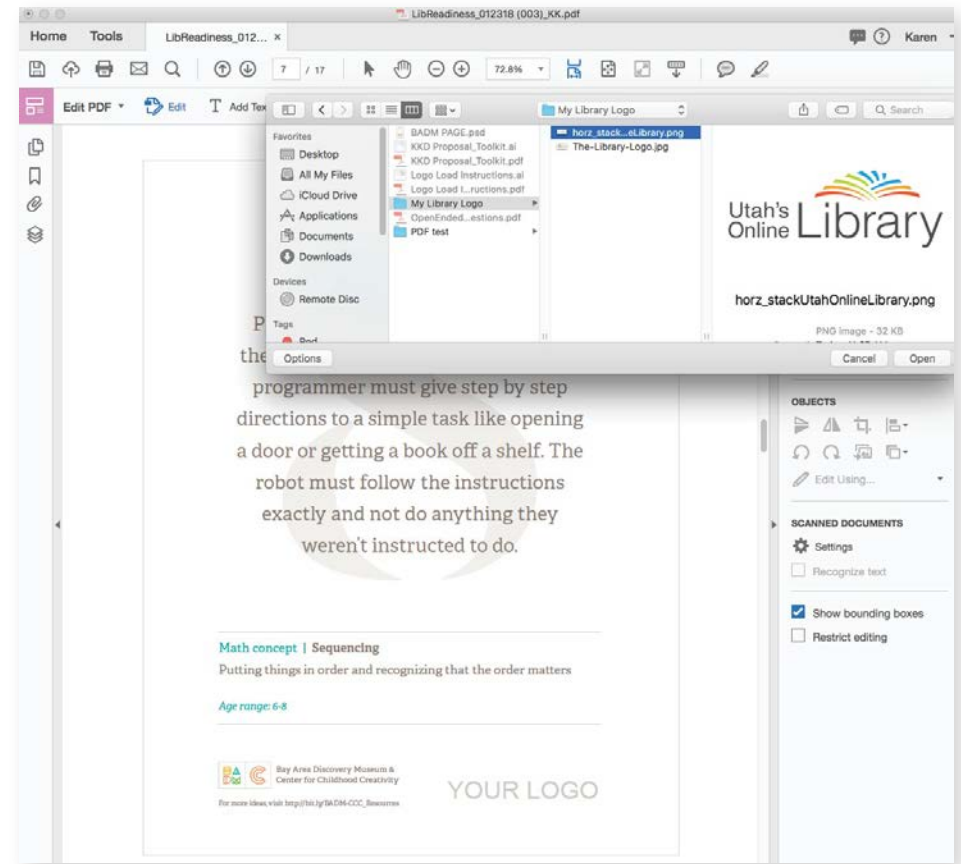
LibReadiness_012318 (003)_KK.pdf

Home Tools LibReadiness_012... ×

Karen

7 / 17 72.8%

Edit PDF Edit Add Tex

My Library Logo

Search

Favorites
Desktop
All My Files
iCloud Drive
Applications
Documents
Downloads
Devices
Remote Disc
Tags
Red

BADM PAGE.psd
KKD Proposal_Toolkit.ai
KKD Proposal_Toolkit.pdf
Logo Load Instructions.ai
Logo Load I...ructions.pdf
My Library Logo
OpenEnded...estions.pdf
PDF test

horz_stack...eLibrary.png
The-Library-Logo.jpg

Utah's Online Library

horz_stackUtahOnlineLibrary.png

PNG image - 32 KB

Options

Cancel Open

P
the
programmer must give step by step directions to a simple task like opening a door or getting a book off a shelf. The robot must follow the instructions exactly and not do anything they weren't instructed to do.

Math concept | Sequencing
Putting things in order and recognizing that the order matters

Age range: 6-8

Bay Area Discovery Museum & Center for Childhood Creativity

For more ideas visit http://bit.ly/BADM-CCC_Resources

YOUR LOGO

OBJECTS

Edit Using...

SCANNED DOCUMENTS
Settings
Recognize text

Show bounding boxes
Restrict editing